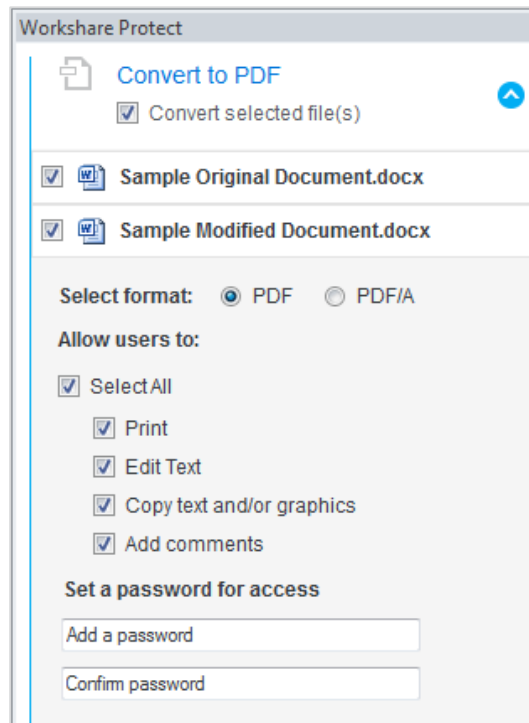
Workshare Protect

Convert to PDF

Convert selected file(s)

Sample Original Document.docx

Sample Modified Document.docx

Select format: PDF PDF/A

Allow users to:

Select All

Print

Edit Text

Copy text and/or graphics

Add comments

Set a password for access

Add a password

Confirm password